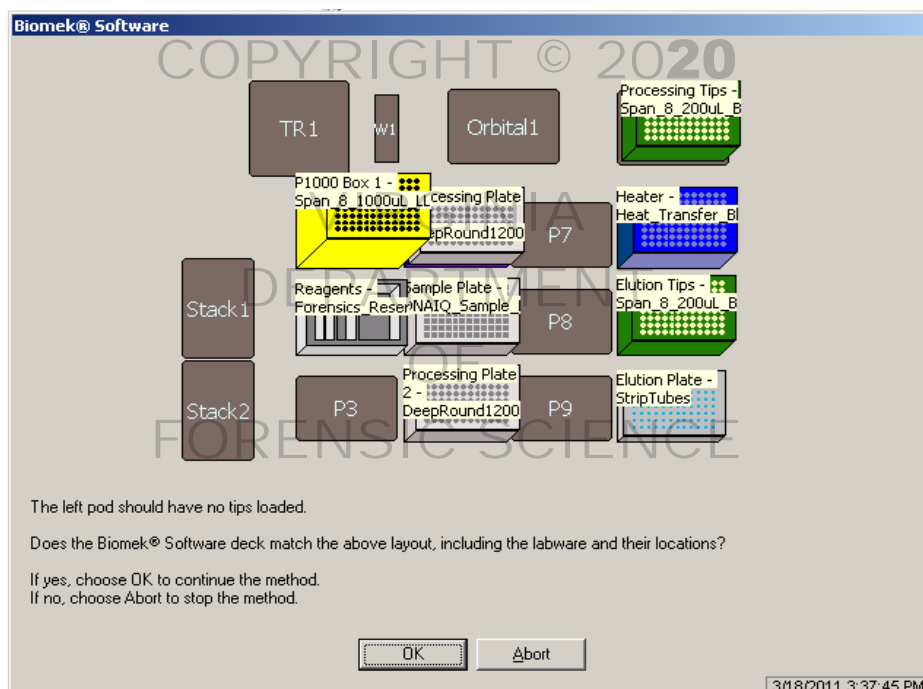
Biomek® Software

COPYRIGHT © 2020

VIRGINIA DEPARTMENT OF FORENSIC SCIENCE

TR1

W1

Orbital1

Processing Tips - Span_8_200uL_B

P1000 Box 1 - Span_8_1000uL_LL

cessing Plate epRound1200

P7

Heater - Heat_Transfer_Bl

Stack1

Reagents - Forensics_Reser

Sample Plate - NAIQ_Sample_

P8

Elution Tips - Span_8_200uL_B

Stack2

P3

Processing Plate 2 - DeepRound1200

P9

Elution Plate - StripTubes

The left pod should have no tips loaded.

Does the Biomek® Software deck match the above layout, including the labware and their locations?

If yes, choose OK to continue the method.
If no, choose Abort to stop the method.

OK

Abort

3/18/2011 3:37:45 PM